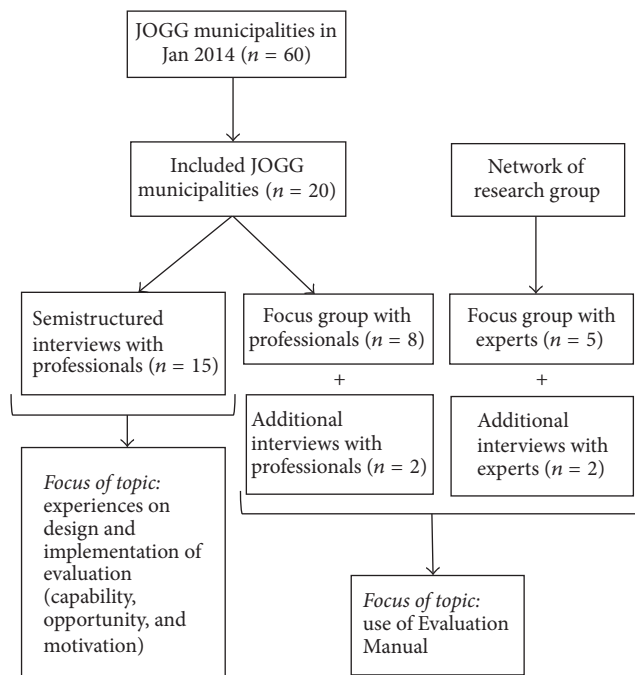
JOGG municipalities in Jan 2014 ($n = 60$)

Included JOGG municipalities ($n = 20$)

Network of research group

Semistructured interviews with professionals ($n = 15$)

Focus group with professionals ($n = 8$)

+

Additional interviews with professionals ($n = 2$)

Focus group with experts ($n = 5$)

+

Additional interviews with experts ($n = 2$)

*Focus of topic:* experiences on design and implementation of evaluation (capability, opportunity, and motivation)

*Focus of topic:* use of Evaluation Manual